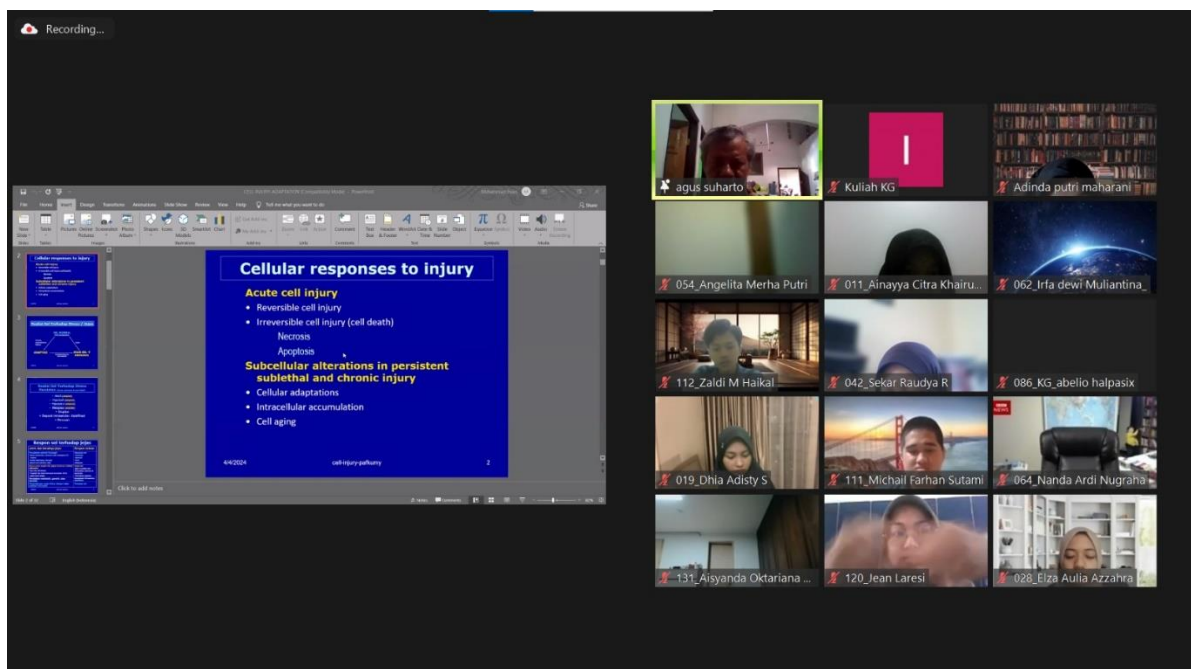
Recording...

Cellular responses to injury

Acute cell injury
• Reversible cell injury
• Irreversible cell injury (cell death)
Necrosis
Apoptosis
Subcellular alterations in persistent sublethal and chronic injury
• Cellular adaptations
• Intracellular accumulation
• Cell aging

4/4/2024 cell-injury-pafkuny 2

Click to add notes

agus suharto
I
Kuliah KG
Adinda putri maharani
054_Angelita Merha Putri
011_Ainayya Citra Khairu...
062_Irfa dewi Muliantina_
112_Zaldi M Haikal
042_Sekar Raudya R
086_KG_abelio halpasix
019_Dhia Adisty S
111_Michail Farhan Sutami
064_Nanda Ardi Nugraha
131_Aisyanda Oktariana ...
120_Jean Laresi
028_Elza Aulia Azzahra